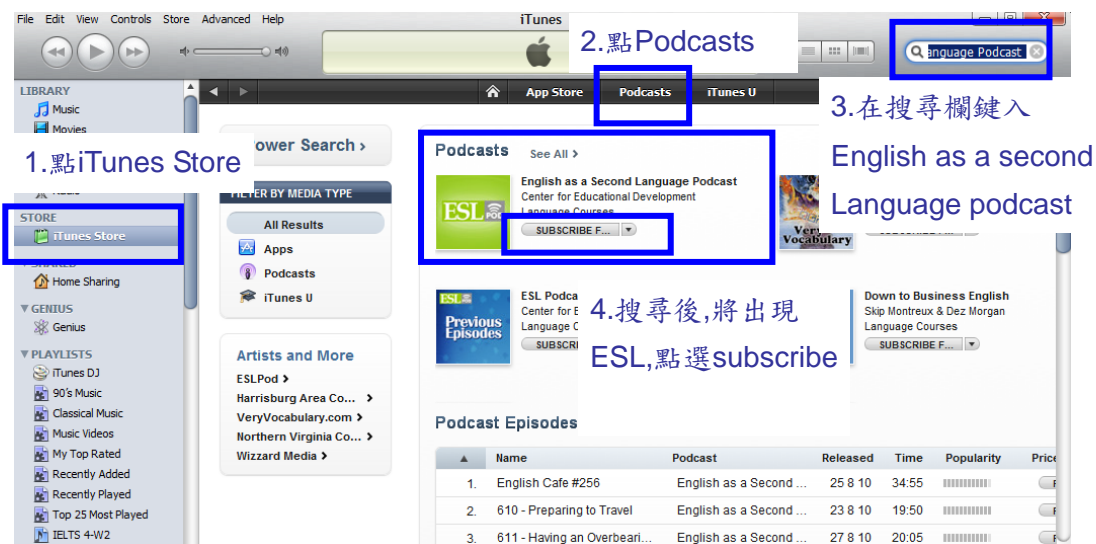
File Edit View Controls Store Advanced Help

iTunes

2.點Podcasts

anguage Podcast

3.在搜尋欄鍵入 English as a second Language podcast

LIBRARY
Music
Movies

1.點iTunes Store

Radio

STORE
iTunes Store

SHARED
Home Sharing

GENIUS
Genius

PLAYLISTS
iTunes DJ
90's Music
Classical Music
Music Videos
My Top Rated
Recently Added
Recently Played
Top 25 Most Played
IELTS 4-W2

App Store Podcasts iTunes U

ower Search ›

FILTER BY MEDIA TYPE
All Results
Apps
Podcasts
iTunes U

Artists and More
ESLPod ›
Harrisburg Area Co... ›
VeryVocabulary.com ›
Northern Virginia Co... ›
Wizzard Media ›

Podcasts See All ›

ESL
English as a Second Language Podcast
Center for Educational Development
Language Courses
SUBSCRIBE F...

Very Vocabulary

ESL
Previous Episodes
ESL Podca
Center for E
Language C
SUBSCR

4.搜尋後,將出現 ESL,點選subscribe

Down to Business English
Skip Montreux & Dez Morgan
Language Courses
SUBSCRIBE F...

Podcast Episodes

| | Name | Podcast | Released | Time | Popularity | Price |
|---|---|---|---|---|---|---|
| 1. | English Cafe #256 | English as a Second ... | 25 8 10 | 34:55 | | F |
| 2. | 610 - Preparing to Travel | English as a Second ... | 23 8 10 | 19:50 | | F |
| 3. | 611 - Having an Overbeari... | English as a Second ... | 27 8 10 | 20:05 | | F |